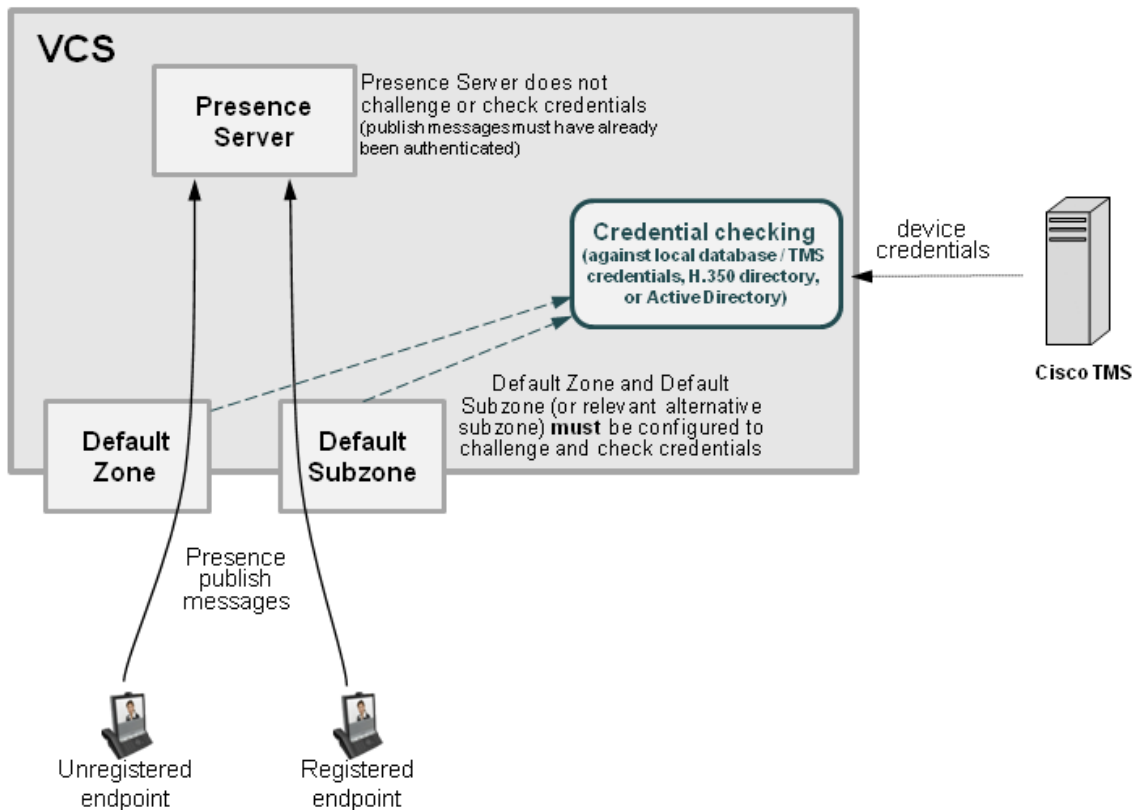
VCS

Presence Server

Presence Server does not challenge or check credentials (publish messages must have already been authenticated)

Credential checking (against local database / TMS credentials, H.350 directory, or Active Directory)

device credentials

Cisco TMS

Default Zone and Default Subzone (or relevant alternative subzone) **must** be configured to challenge and check credentials

Default Zone

Default Subzone

Presence publish messages

Unregistered endpoint

Registered endpoint